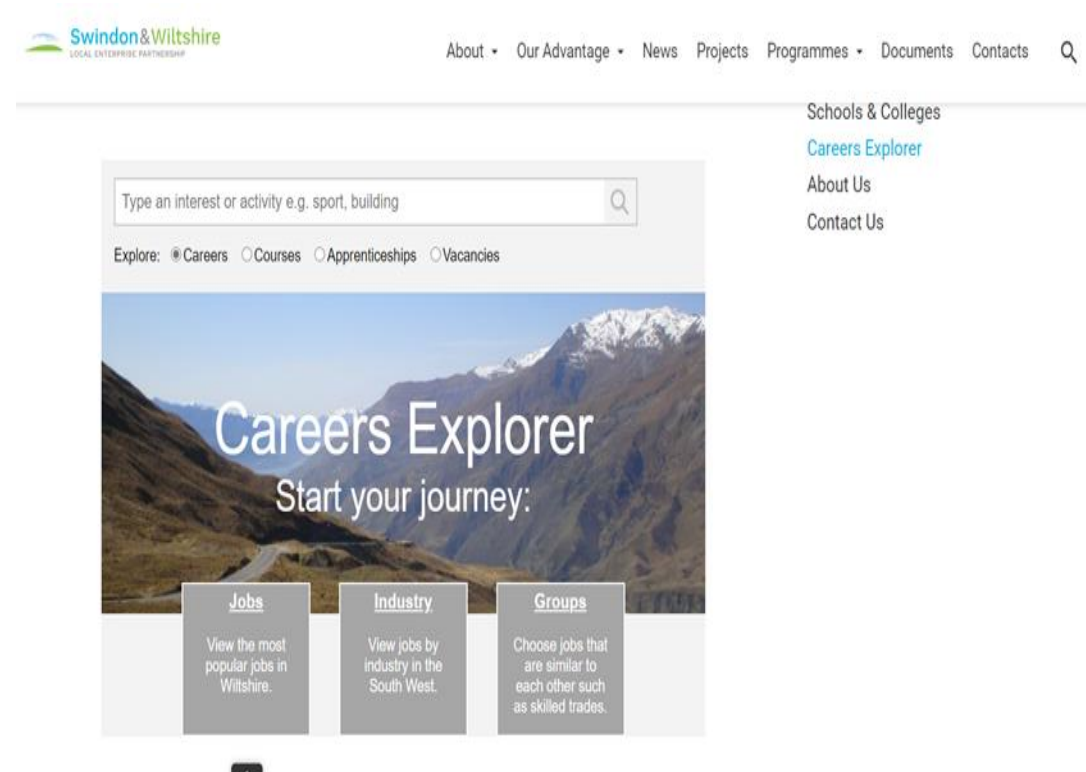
Swindon&Wiltshire
LOCAL ENTERPRISE PARTNERSHIP

About • Our Advantage • News Projects Programmes • Documents Contacts

Schools & Colleges
Careers Explorer
About Us
Contact Us

Type an interest or activity e.g. sport, building

Explore: Careers Courses Apprenticeships Vacancies

Careers Explorer
Start your journey:

Jobs
View the most popular jobs in Wiltshire.

Industry
View jobs by industry in the South West.

Groups
Choose jobs that are similar to each other such as skilled trades.